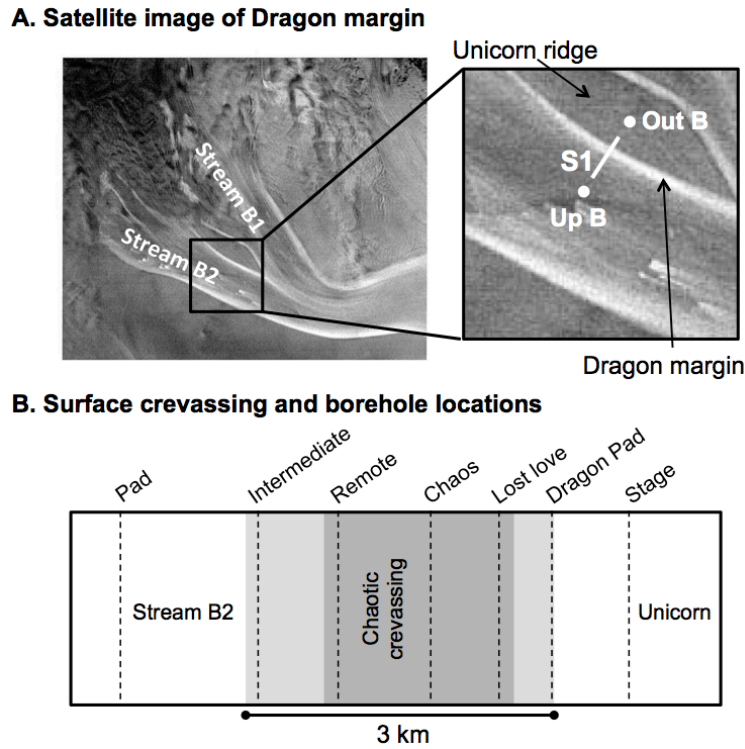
A. Satellite image of Dragon margin

Stream B1
Stream B2

Unicorn ridge
Out B
S1
Up B
Dragon margin

B. Surface crevassing and borehole locations

Pad
Intermediate
Remote
Chaos
Lost love
Dragon Pad
Stage

Stream B2
Chaotic crevassing
Unicorn

3 km